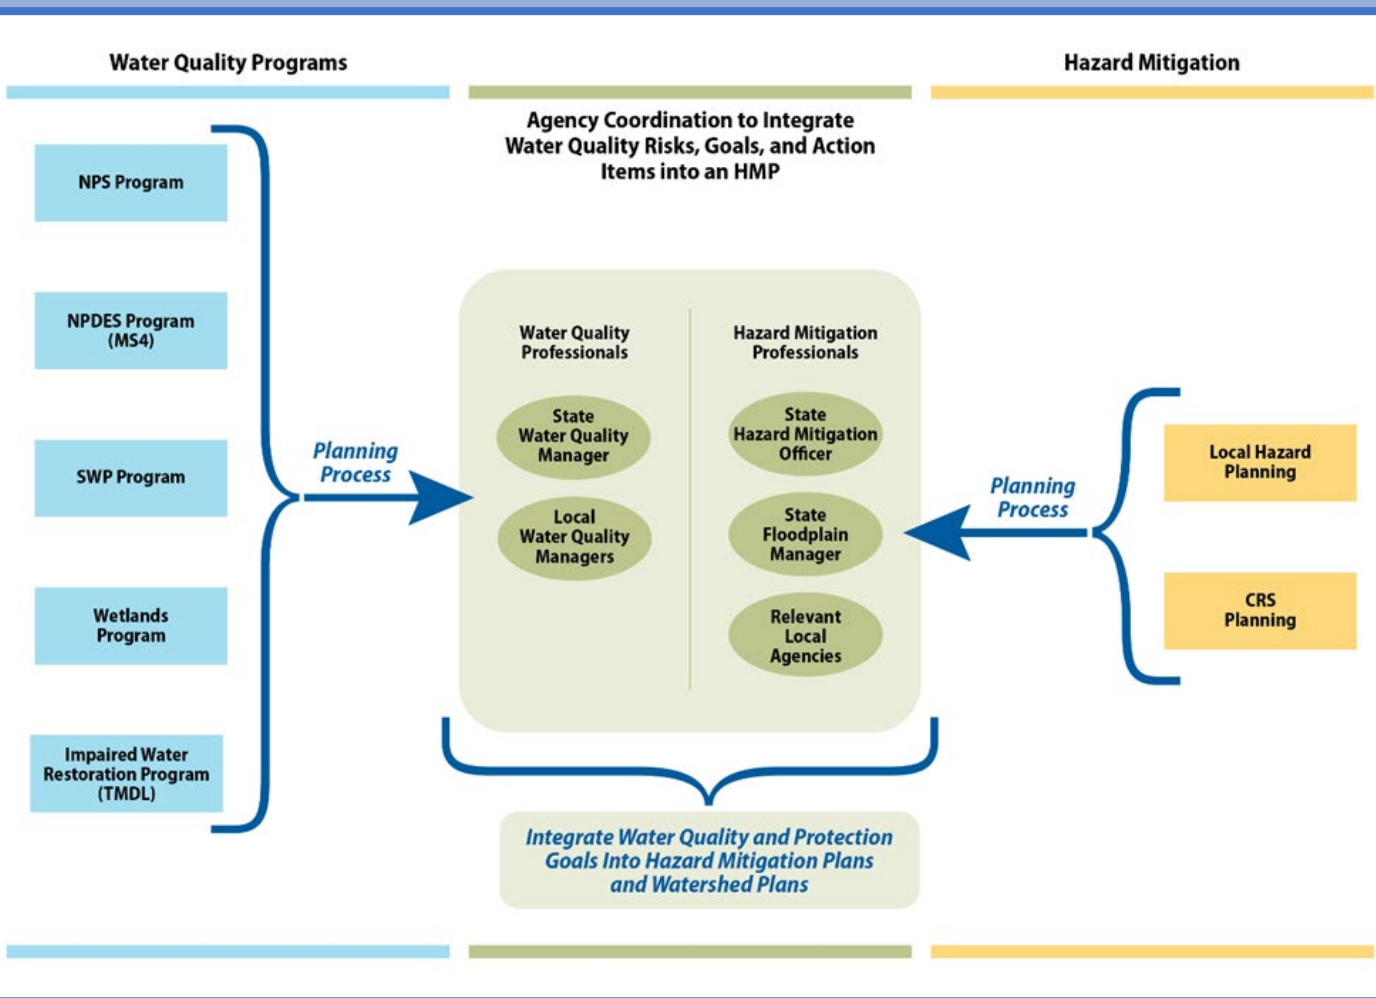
Water Quality Programs

Hazard Mitigation

Agency Coordination to Integrate Water Quality Risks, Goals, and Action Items into an HMP

NPS Program

NPDES Program (MS4)

SWP Program

Wetlands Program

Impaired Water Restoration Program (TMDL)

Planning Process

Water Quality Professionals

State Water Quality Manager

Local Water Quality Managers

Hazard Mitigation Professionals

State Hazard Mitigation Officer

State Floodplain Manager

Relevant Local Agencies

Planning Process

Local Hazard Planning

CRS Planning

Integrate Water Quality and Protection Goals Into Hazard Mitigation Plans and Watershed Plans